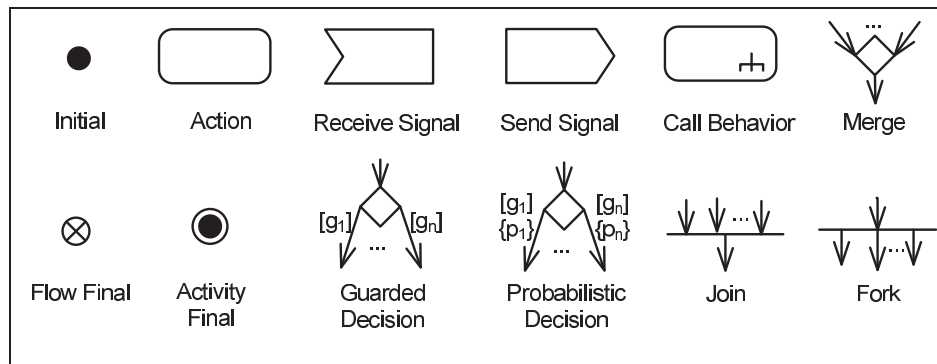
Initial
Action
Receive Signal
Send Signal
Call Behavior
...
Merge

Flow Final
Activity Final
$[g_1]$ $[g_n]$ ...
Guarded Decision
$[g_1]$ $\{p_1\}$ $[g_n]$ $\{p_n\}$ ...
Probabilistic Decision
...
Join
...
Fork